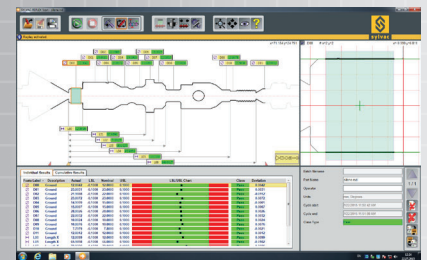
sylvac

Individual Results | Cumulative Results

| Code | Description | Actual | LSL | Nominal | USL | LSL/USL Chart | Class | Deviation |
|---|---|---|---|---|---|---|---|---|
| D00 | Ground | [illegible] | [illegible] | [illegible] | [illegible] | | Pass | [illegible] |
| D01 | Ground | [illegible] | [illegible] | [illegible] | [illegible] | | Pass | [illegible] |
| D02 | Ground | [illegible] | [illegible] | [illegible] | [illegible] | | Pass | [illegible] |
| D03 | Ground | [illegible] | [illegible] | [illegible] | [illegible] | | Pass | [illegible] |
| D04 | Ground | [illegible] | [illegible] | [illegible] | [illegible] | | Pass | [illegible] |
| D05 | Ground | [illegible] | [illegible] | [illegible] | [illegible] | | Pass | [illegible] |
| D06 | Ground | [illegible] | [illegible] | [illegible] | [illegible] | | Pass | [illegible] |
| D07 | Ground | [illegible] | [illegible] | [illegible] | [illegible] | | Pass | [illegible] |
| D08 | Ground | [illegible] | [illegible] | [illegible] | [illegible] | | Pass | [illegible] |
| D09 | Ground | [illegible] | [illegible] | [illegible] | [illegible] | | Pass | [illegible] |
| D10 | Ground | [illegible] | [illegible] | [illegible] | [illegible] | | Pass | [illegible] |
| L00 | Length | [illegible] | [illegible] | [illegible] | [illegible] | | Pass | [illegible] |
| L01 | Length | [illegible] | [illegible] | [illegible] | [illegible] | | Pass | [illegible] |

Batch Number
Part Name
Operator
Units
Cycle start
Cycle end
Class Type

1/1